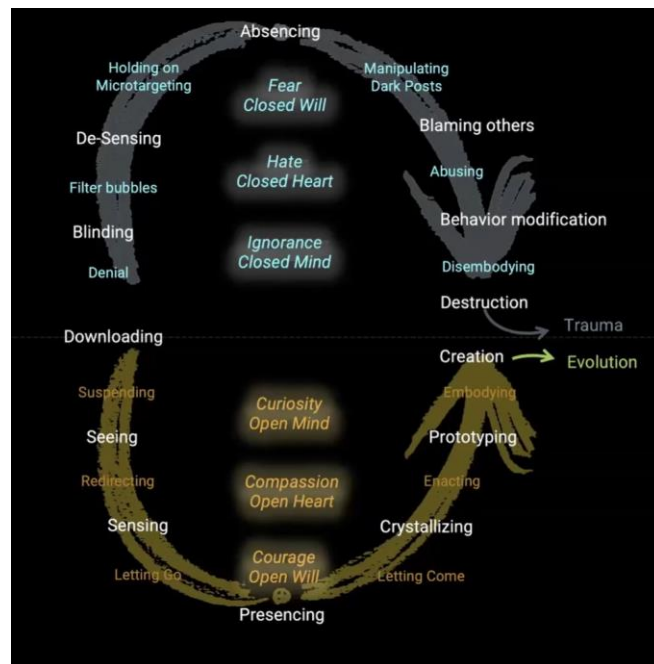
Absencing

Holding on
Microtargeting

Manipulating
Dark Posts

Fear
Closed Will

De-Sensing

Blaming others

Hate
Closed Heart

Filter bubbles

Abusing

Blinding

Behavior modification

Ignorance
Closed Mind

Denial

Disembodying

Destruction

Trauma

Downloading

Creation

Evolution

Suspending

Embodying

Curiosity
Open Mind

Seeing

Prototyping

Redirecting

Compassion
Open Heart

Enacting

Sensing

Crystallizing

Courage
Open Will

Letting Go

Letting Come

Presencing